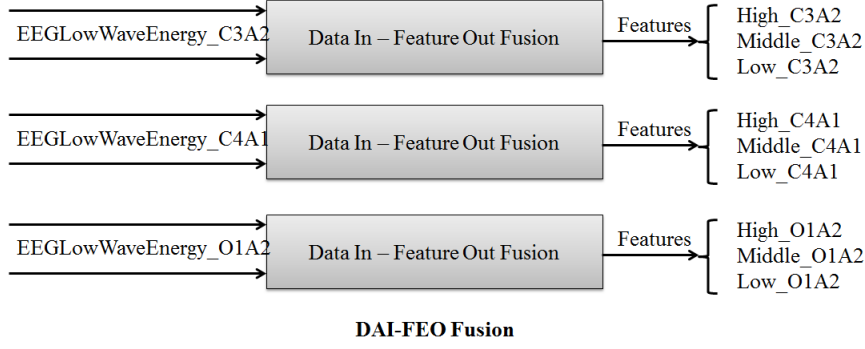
EEGLowWaveEnergy_C3A2

Data In – Feature Out Fusion

Features

High_C3A2
Middle_C3A2
Low_C3A2

EEGLowWaveEnergy_C4A1

Data In – Feature Out Fusion

Features

High_C4A1
Middle_C4A1
Low_C4A1

EEGLowWaveEnergy_O1A2

Data In – Feature Out Fusion

Features

High_O1A2
Middle_O1A2
Low_O1A2

DAI-FEO Fusion